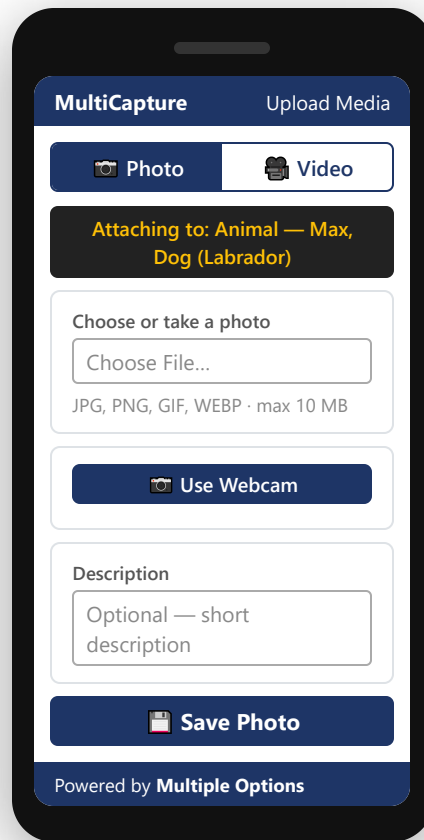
MultiCapture
Upload Media

📷 Photo
🎥 Video

Attaching to: Animal — Max, Dog (Labrador)

Choose or take a photo
Choose File...
JPG, PNG, GIF, WEBP · max 10 MB

📷 Use Webcam

Description
Optional — short description

💾 Save Photo

Powered by **Multiple Options**